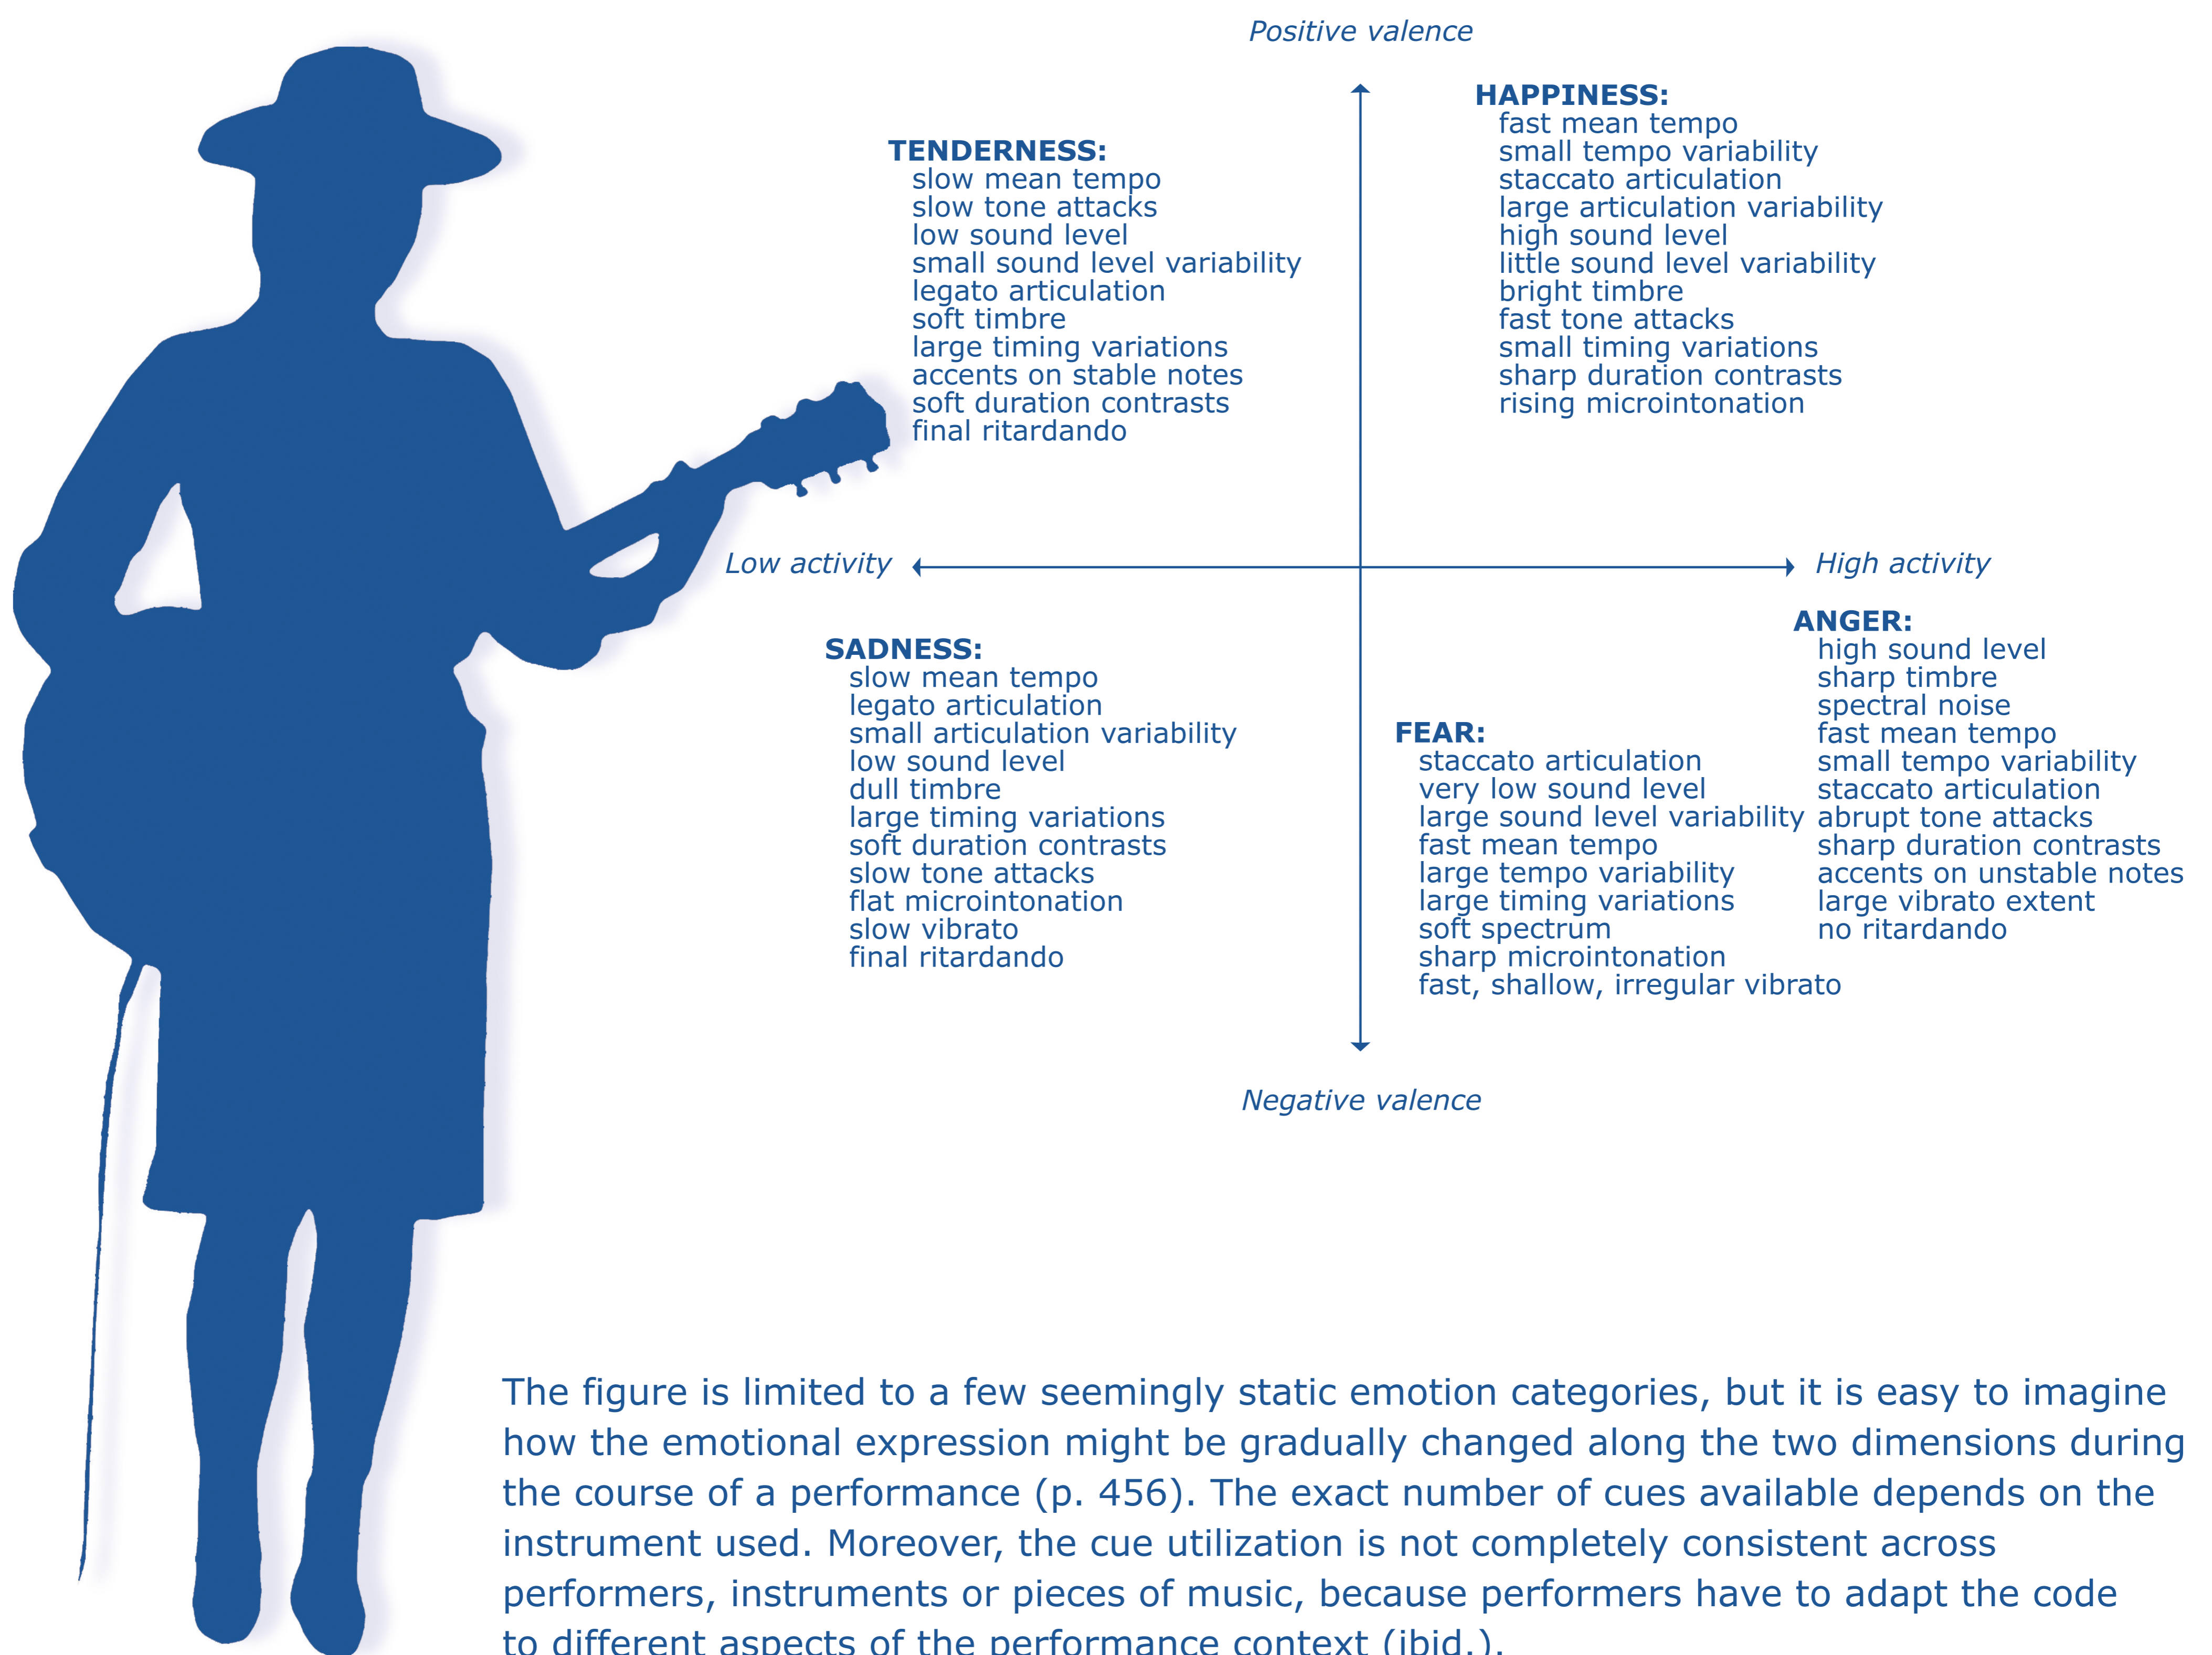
Positive valence

TENDERNESS:
slow mean tempo
slow tone attacks
low sound level
small sound level variability
legato articulation
soft timbre
large timing variations
accents on stable notes
soft duration contrasts
final ritardando

HAPPINESS:
fast mean tempo
small tempo variability
staccato articulation
large articulation variability
high sound level
little sound level variability
bright timbre
fast tone attacks
small timing variations
sharp duration contrasts
rising microintonation

Low activity

High activity

SADNESS:
slow mean tempo
legato articulation
small articulation variability
low sound level
dull timbre
large timing variations
soft duration contrasts
slow tone attacks
flat microintonation
slow vibrato
final ritardando

FEAR:
staccato articulation
very low sound level
large sound level variability
fast mean tempo
large tempo variability
large timing variations
soft spectrum
sharp microintonation
fast, shallow, irregular vibrato

ANGER:
high sound level
sharp timbre
spectral noise
fast mean tempo
small tempo variability
staccato articulation
abrupt tone attacks
sharp duration contrasts
accents on unstable notes
large vibrato extent
no ritardando

Negative valence

The figure is limited to a few seemingly static emotion categories, but it is easy to imagine how the emotional expression might be gradually changed along the two dimensions during the course of a performance (p. 456). The exact number of cues available depends on the instrument used. Moreover, the cue utilization is not completely consistent across performers, instruments or pieces of music, because performers have to adapt the code to different aspects of the performance context (ibid.).